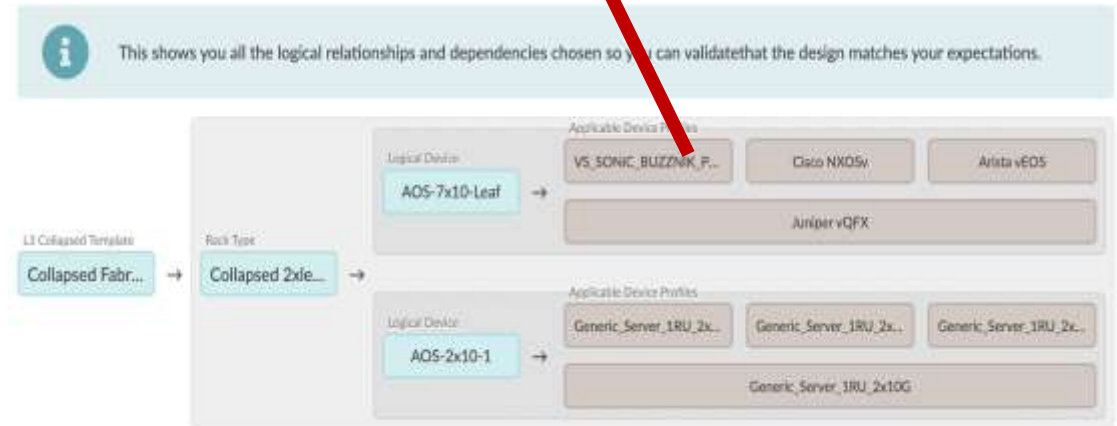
This shows you all the logical relationships and dependencies chosen so y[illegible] can validatethat the design matches your expectations.

L3 Collapsed Template

Collapsed Fabr...

→

Rack Type

Collapsed 2xle...

→

Logical Device

AOS-7x10-Leaf

→

Applicable Device Pr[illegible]

VS_SONIC_BUZZNIK_P...

Cisco NXOSv

Arista vEOS

Juniper vQFX

Logical Device

AOS-2x10-1

→

Applicable Device Profiles

Generic_Server_1RU_2x...

Generic_Server_1RU_2x...

Generic_Server_1RU_2x...

Generic_Server_1RU_2x10G